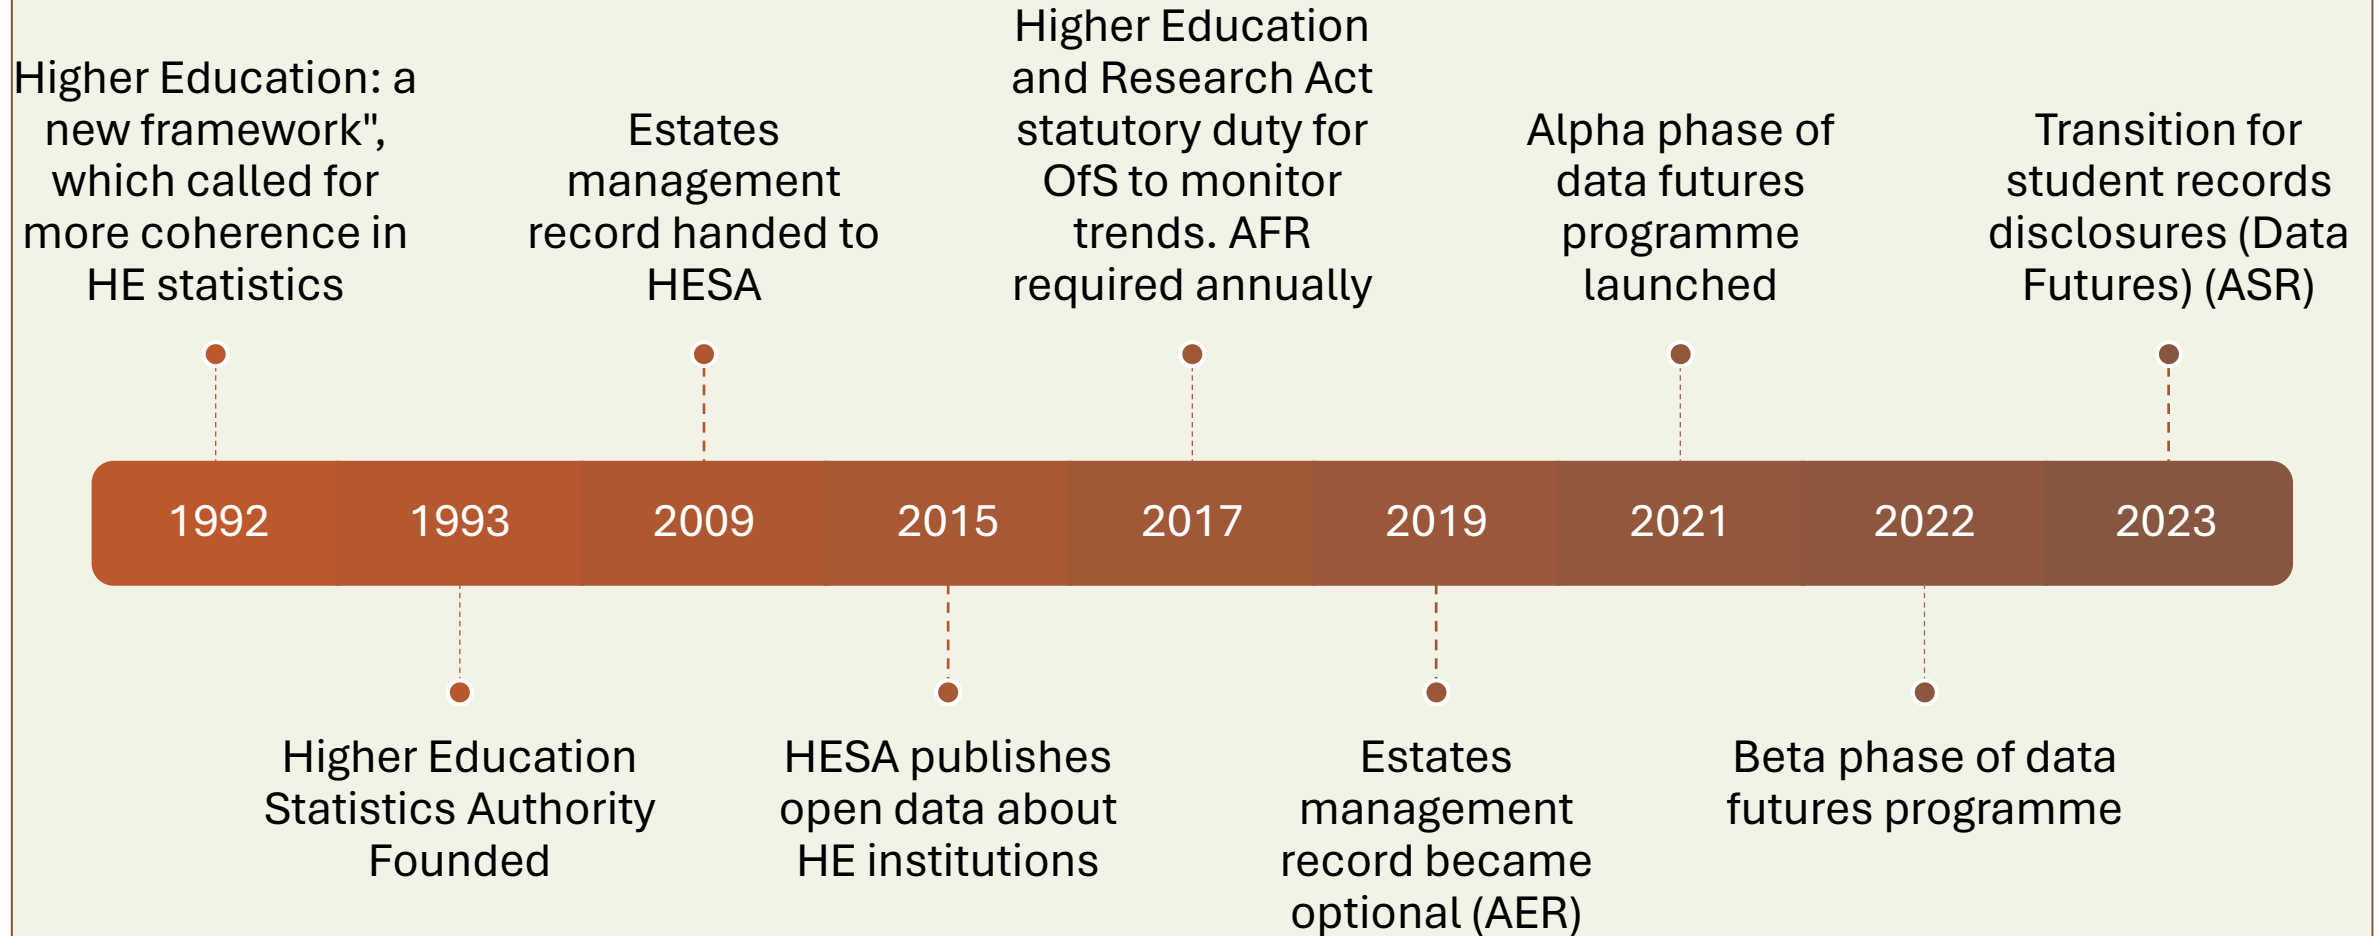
Higher Education: a new framework", which called for more coherence in HE statistics

Estates management record handed to HESA

Higher Education and Research Act statutory duty for OfS to monitor trends. AFR required annually

Alpha phase of data futures programme launched

Transition for student records disclosures (Data Futures) (ASR)

1992 1993 2009 2015 2017 2019 2021 2022 2023

Higher Education Statistics Authority Founded

HESA publishes open data about HE institutions

Estates management record became optional (AER)

Beta phase of data futures programme